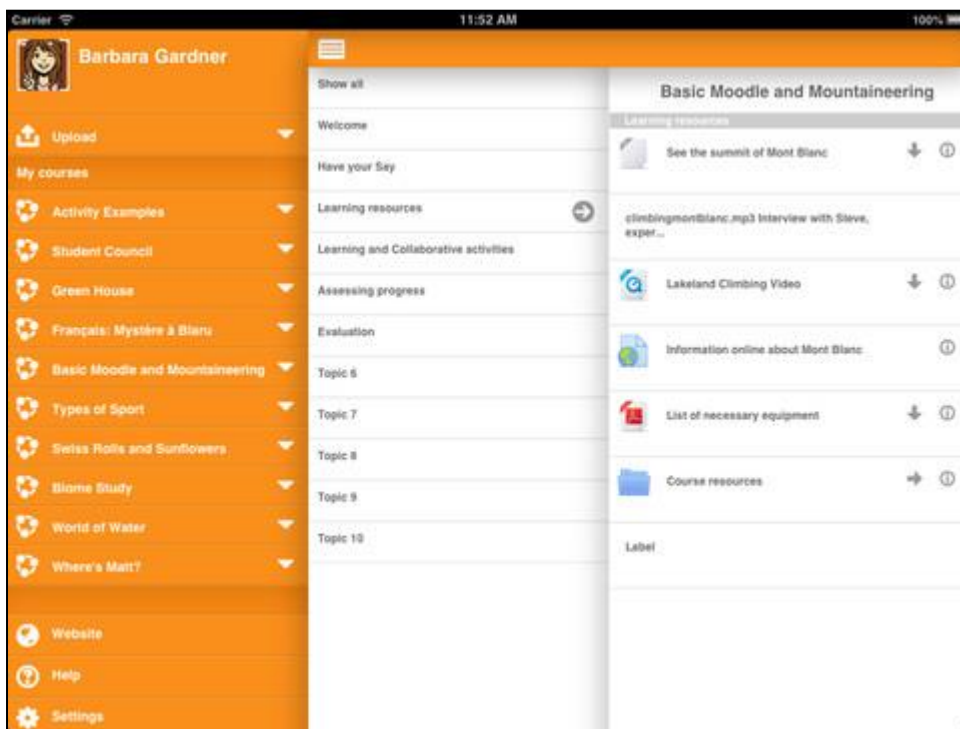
Carrier
11:52 AM
100%

Barbara Gardner

Upload

My courses

Activity Examples

Student Council

Green House

Français: Mystère à Blaru

Basic Moodle and Mountaineering

Types of Sport

Swiss Rolls and Sunflowers

Biome Study

World of Water

Where's Matt?

Website

Help

Settings

Show all

Welcome

Have your Say

Learning resources

Learning and Collaborative activities

Assessing progress

Evaluation

Topic 6

Topic 7

Topic 8

Topic 9

Topic 10

Basic Moodle and Mountaineering

Learning resources

See the summit of Mont Blanc

climbingmontblanc.mp3 Interview with Steve, exper...

Lakeland Climbing Video

Information online about Mont Blanc

List of necessary equipment

Course resources

Label